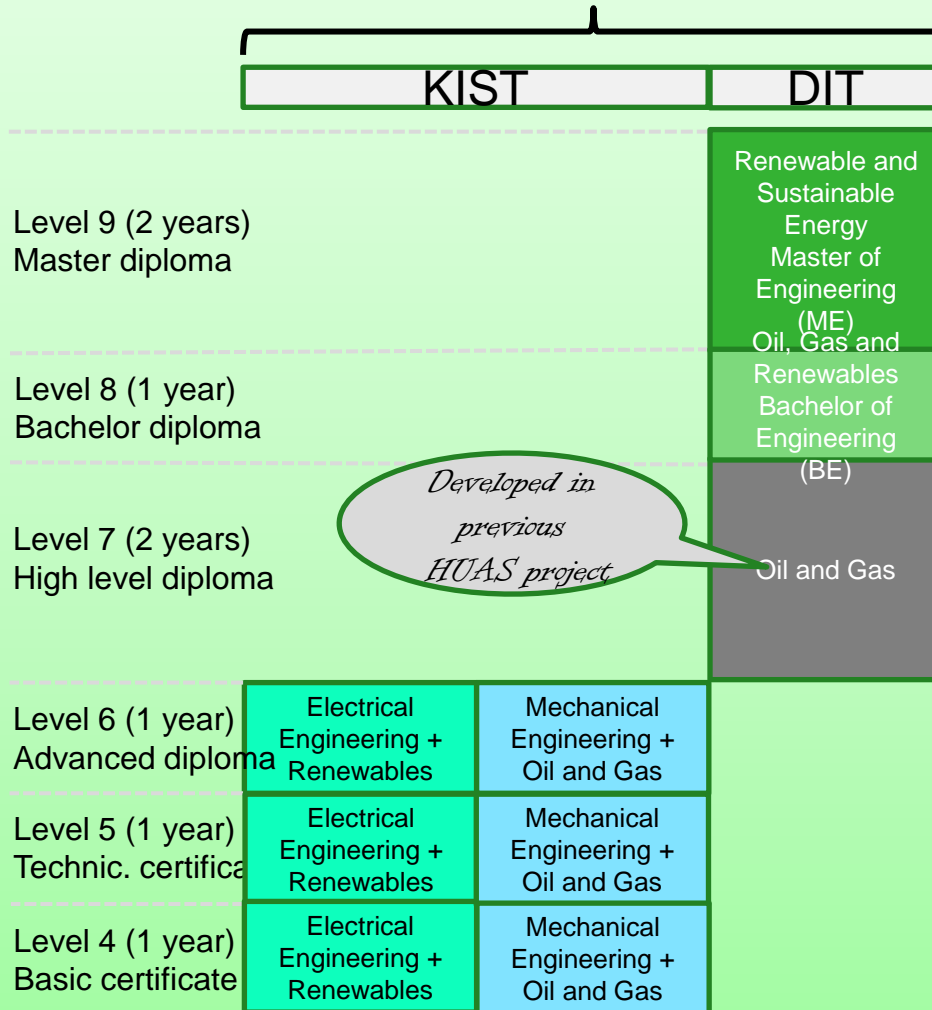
KIST

DIT

Level 9 (2 years)
Master diploma

Renewable and Sustainable Energy Master of Engineering (ME)

Level 8 (1 year)
Bachelor diploma

Oil, Gas and Renewables Bachelor of Engineering (BE)

Level 7 (2 years)
High level diploma

Developed in previous HUAS project

Oil and Gas

Level 6 (1 year)
Advanced diploma

Electrical Engineering + Renewables

Mechanical Engineering + Oil and Gas

Level 5 (1 year)
Technic. certifica

Electrical Engineering + Renewables

Mechanical Engineering + Oil and Gas

Level 4 (1 year)
Basic certificate

Electrical Engineering + Renewables

Mechanical Engineering + Oil and Gas